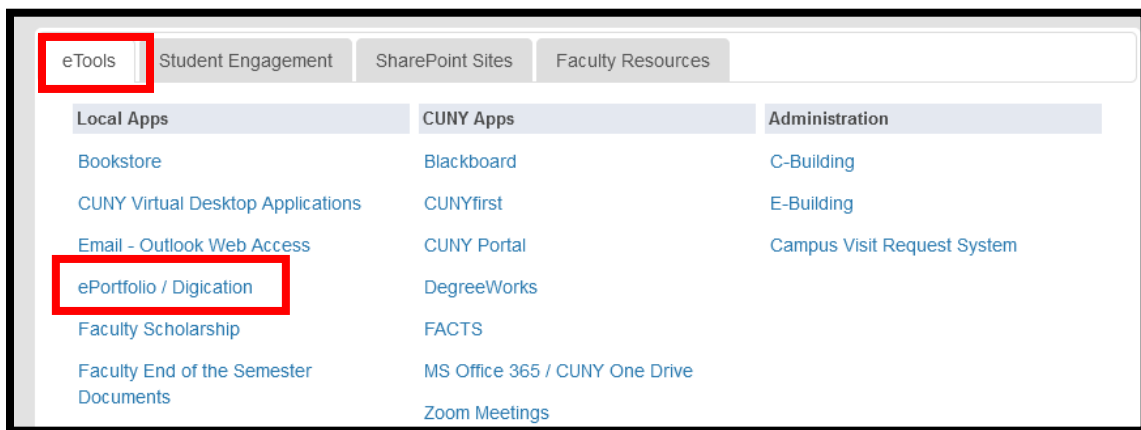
eTools | Student Engagement | SharePoint Sites | Faculty Resources

Local Apps

Bookstore

CUNY Virtual Desktop Applications

Email - Outlook Web Access

ePortfolio / Digication

Faculty Scholarship

Faculty End of the Semester Documents

CUNY Apps

Blackboard

CUNYfirst

CUNY Portal

DegreeWorks

FACTS

MS Office 365 / CUNY One Drive

Zoom Meetings

Administration

C-Building

E-Building

Campus Visit Request System